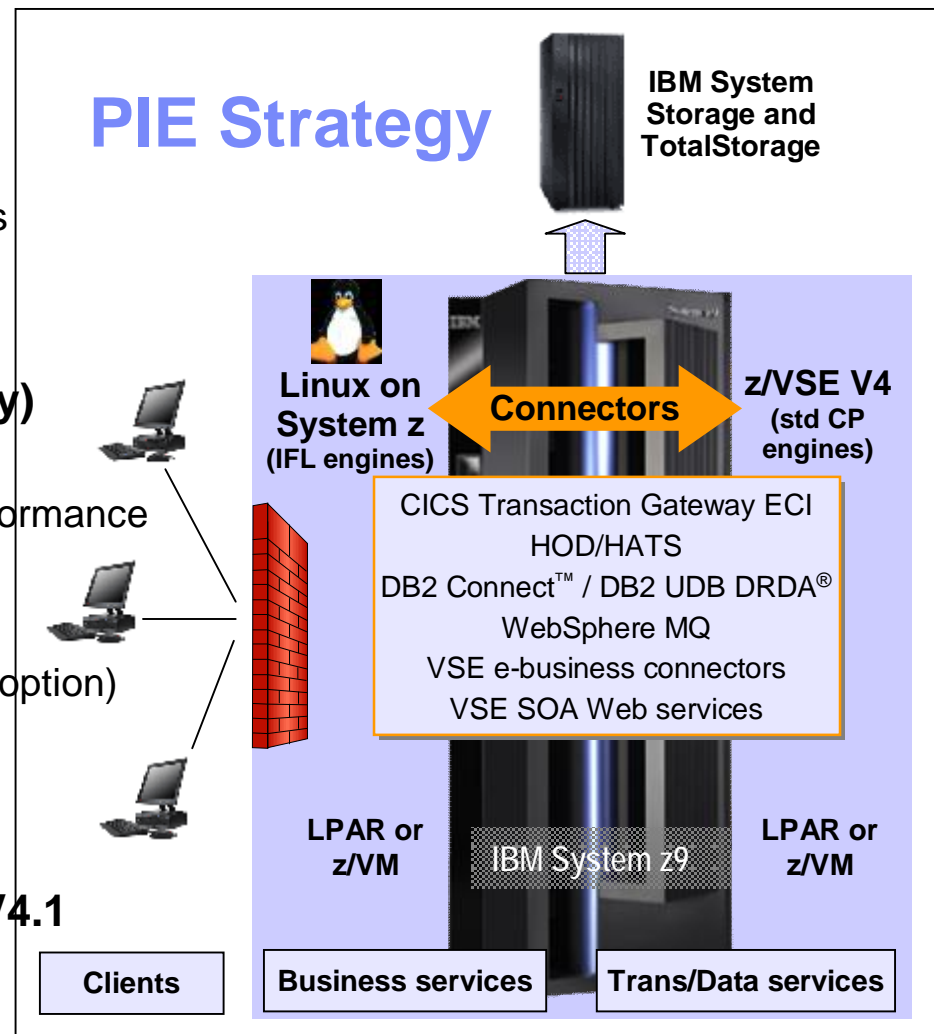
PIE Strategy

IBM System Storage and TotalStorage

s

y)

ormance

option)

4.1

Linux on System z
(IFL engines)

Connectors

z/VSE V4
(std CP engines)

CICS Transaction Gateway ECI
HOD/HATS
DB2 Connect™ / DB2 UDB DRDA®
WebSphere MQ
VSE e-business connectors
VSE SOA Web services

LPAR or z/VM

IBM System z9

LPAR or z/VM

Clients

Business services

Trans/Data services